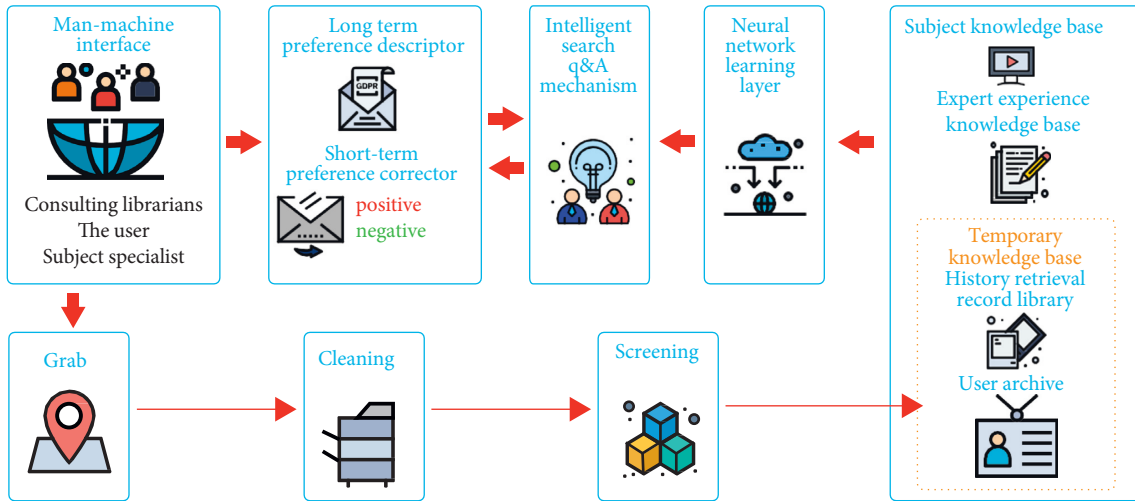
Man-machine interface

Consulting librarians
The user
Subject specialist

Long term preference descriptor

GDPR

Short-term preference corrector

positive
negative

Intelligent search q&A mechanism

Neural network learning layer

Subject knowledge base

Expert experience knowledge base

Temporary knowledge base
History retrieval record library

User archive

Grab

Cleaning

Screening